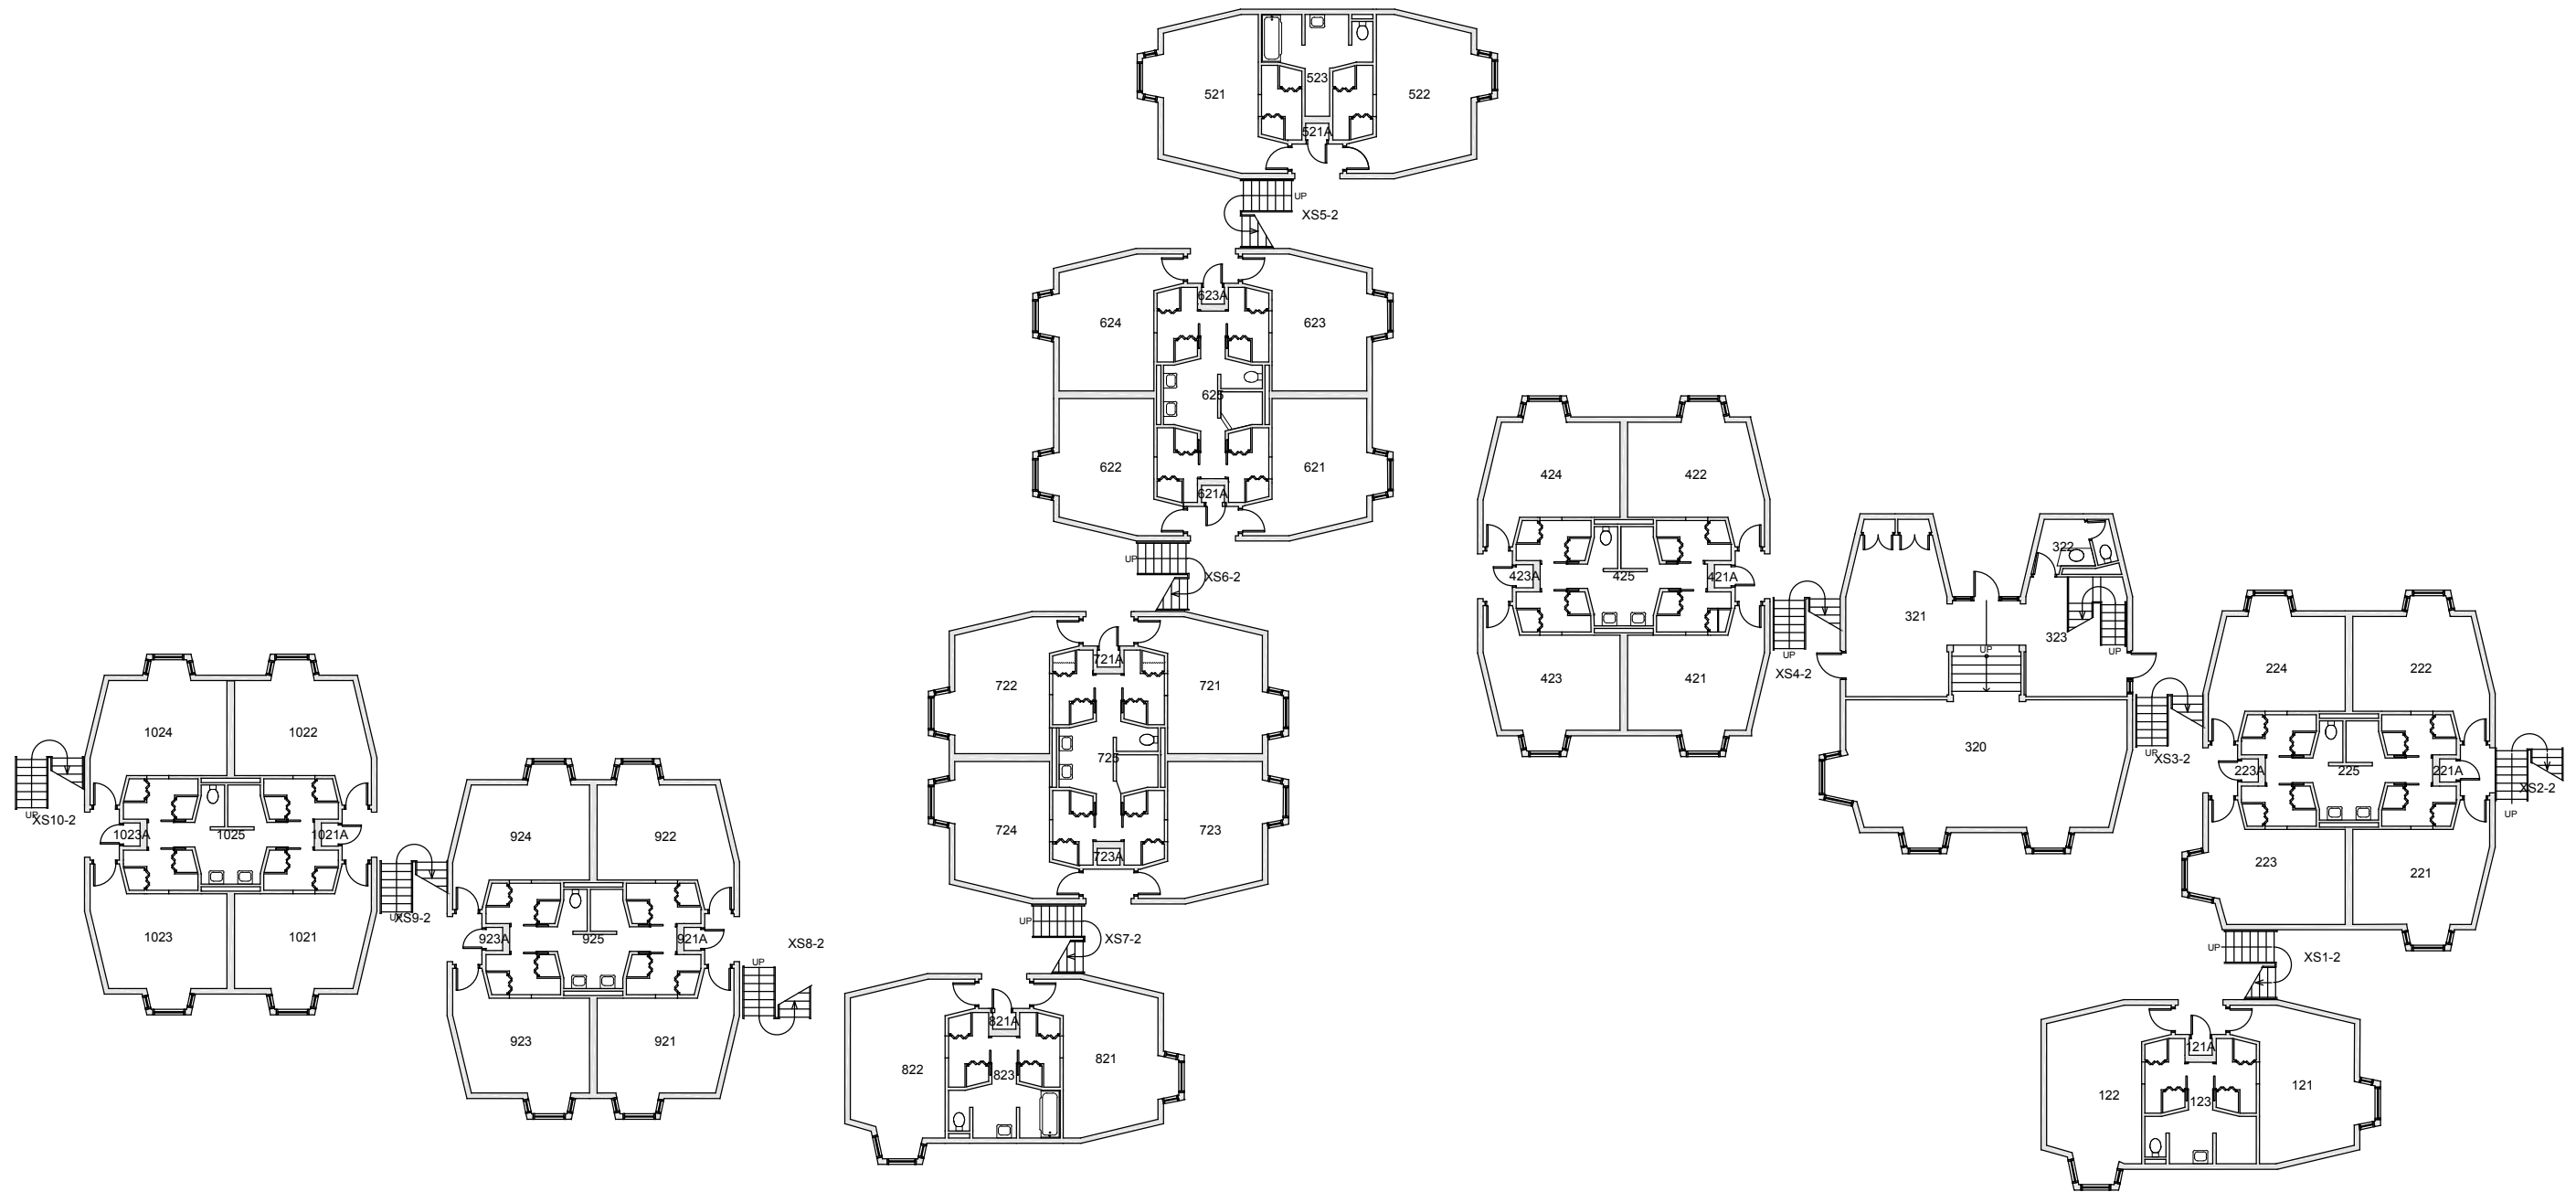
521
523
522
521A
UP
XS5-2
623A
624
623
625
622
621
621A
UP
XS6-2
721A
722
721
725
724
723
723A
UP
XS7-2
821A
822
821
823
424
422
423A
425
421A
423
421
UP
XS4-2
322
321
323
UP
UP
320
224
222
UP
XS3-2
223A
225
221A
XS2-2
UP
223
221
UP
XS1-2
121A
122
121
123
1024
1022
UP
XS10-2
1023A
1025
1021A
1023
1021
UP
XS9-2
924
922
923A
925
921A
XS8-2
UP
923
921